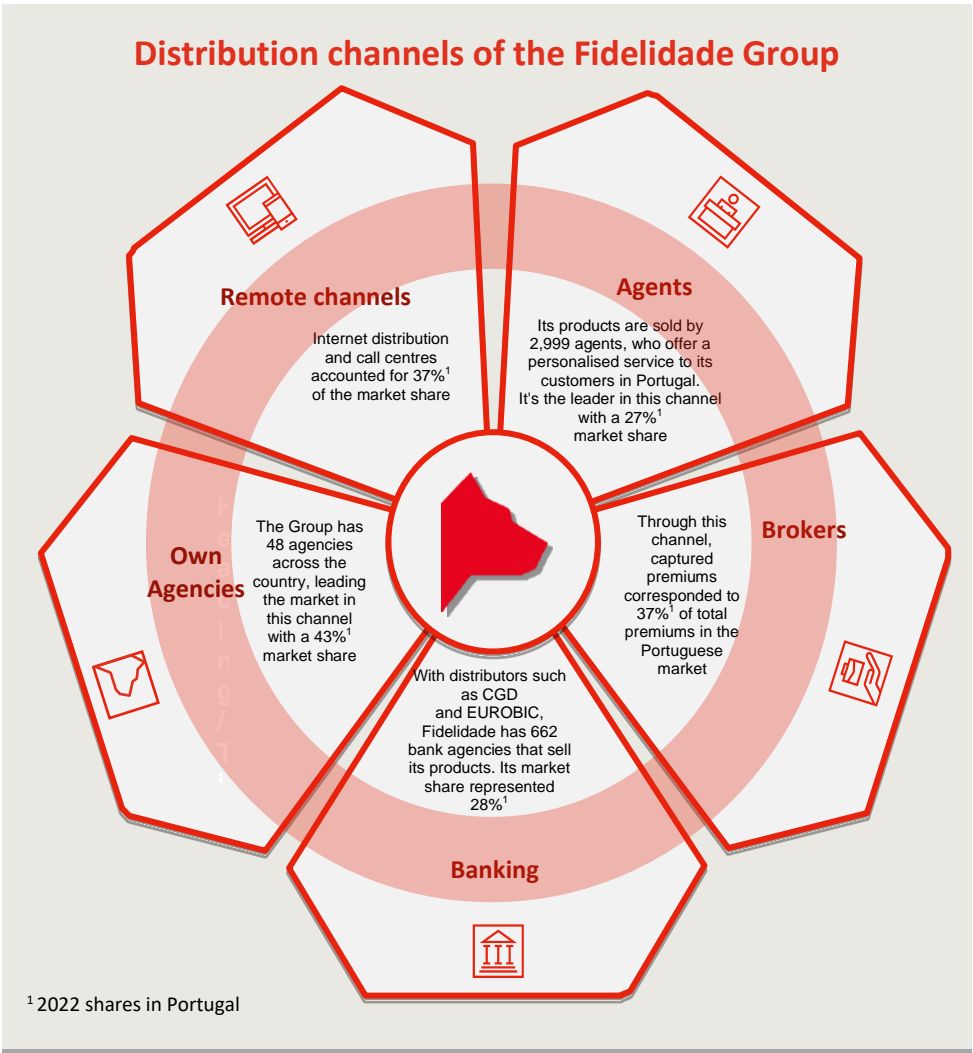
Distribution channels of the Fidelidade Group

Remote channels

Internet distribution and call centres accounted for 37%$^1$ of the market share

Agents

Its products are sold by 2,999 agents, who offer a personalised service to its customers in Portugal. It's the leader in this channel with a 27%$^1$ market share

Own Agencies

The Group has 48 agencies across the country, leading the market in this channel with a 43%$^1$ market share

Brokers

Through this channel, captured premiums corresponded to 37%$^1$ of total premiums in the Portuguese market

With distributors such as CGD and EUROBIC, Fidelidade has 662 bank agencies that sell its products. Its market share represented 28%$^1$

Banking

$^1$ 2022 shares in Portugal